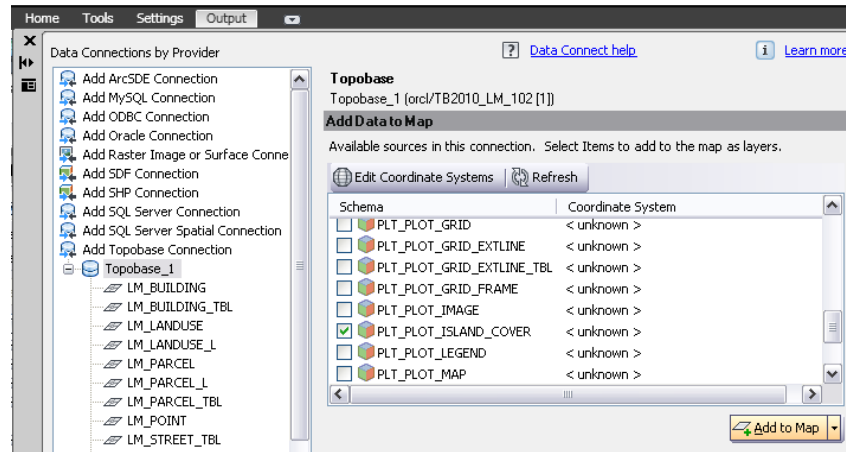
Home Tools Settings Output

Data Connections by Provider

? Data Connect help

i Learn more

Add ArcSDE Connection
Add MySQL Connection
Add ODBC Connection
Add Oracle Connection
Add Raster Image or Surface Conne
Add SDF Connection
Add SHP Connection
Add SQL Server Connection
Add SQL Server Spatial Connection
Add Topobase Connection
Topobase_1
LM_BUILDING
LM_BUILDING_TBL
LM_LANDUSE
LM_LANDUSE_L
LM_PARCEL
LM_PARCEL_L
LM_PARCEL_TBL
LM_POINT
LM_STREET_TBL

Topobase
Topobase_1 (orcl/TB2010_LM_102 [1])

Add Data to Map

Available sources in this connection. Select Items to add to the map as layers.

Edit Coordinate Systems | Refresh

| Schema | Coordinate System |
|---|---|
| PLT_PLOT_GRID | < unknown > |
| PLT_PLOT_GRID_EXTLINE | < unknown > |
| PLT_PLOT_GRID_EXTLINE_TBL | < unknown > |
| PLT_PLOT_GRID_FRAME | < unknown > |
| PLT_PLOT_IMAGE | < unknown > |
| PLT_PLOT_ISLAND_COVER | < unknown > |
| PLT_PLOT_LEGEND | < unknown > |
| PLT_PLOT_MAP | < unknown > |

Add to Map